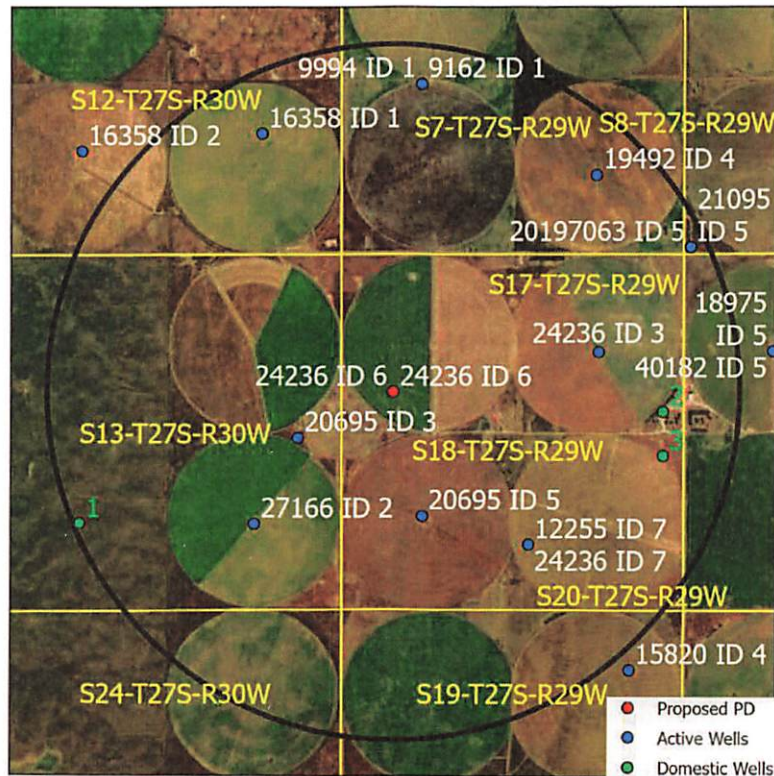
9994 ID 1 9162 ID 1
S12-T27S-R30W
16358 ID 2
16358 ID 1
S7-T27S-R29W
S8-T27S-R29W
19492 ID 4
21095
20197063 ID 5 ID 5
S17-T27S-R29W
18975
ID 5
24236 ID 3
40182 ID 5
24236 ID 6 24236 ID 6
2
20695 ID 3
S13-T27S-R30W
S18-T27S-R29W
3
1
27166 ID 2
20695 ID 5
12255 ID 7
24236 ID 7
S20-T27S-R29W
15820 ID 4
S24-T27S-R30W
S19-T27S-R29W
Proposed PD
Active Wells
Domestic Wells